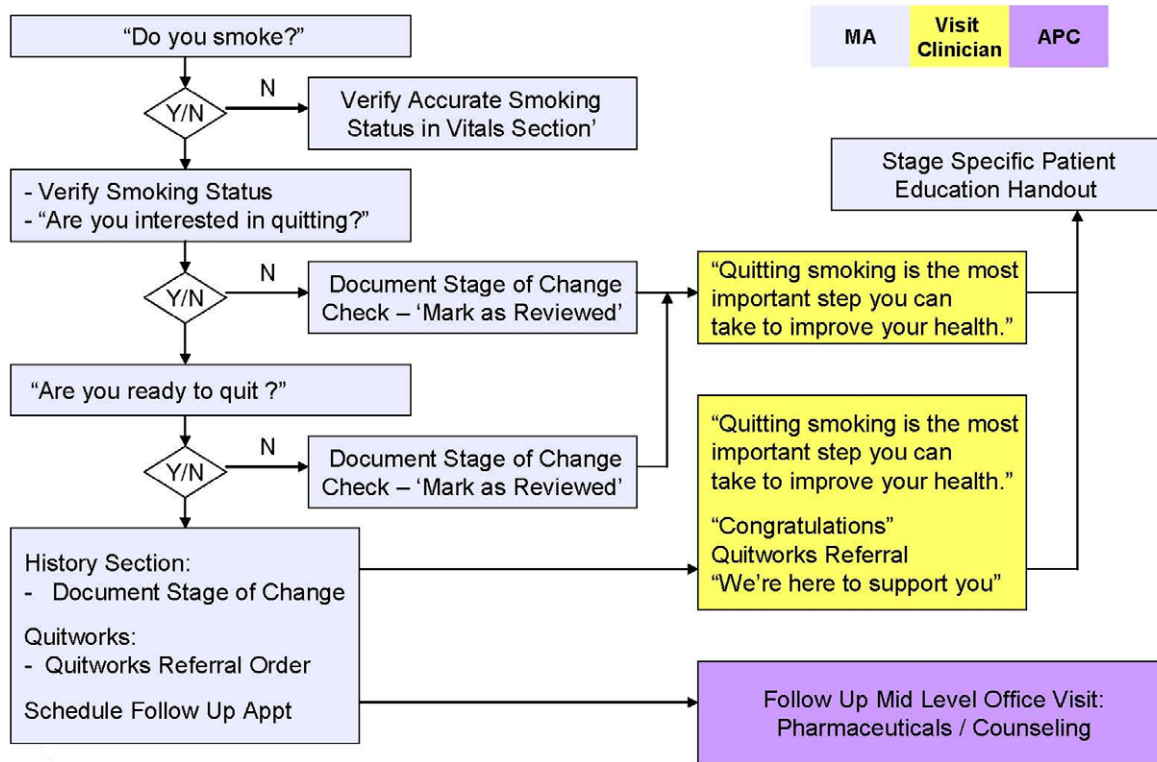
| MA | Visit Clinician | APC |
|---|---|---|

"Do you smoke?"

Y/N

N

Verify Accurate Smoking Status in Vitals Section'

- Verify Smoking Status
- "Are you interested in quitting?"

Y/N

N

Document Stage of Change Check – 'Mark as Reviewed'

"Quitting smoking is the most important step you can take to improve your health."

Stage Specific Patient Education Handout

"Are you ready to quit ?"

Y/N

N

Document Stage of Change Check – 'Mark as Reviewed'

"Quitting smoking is the most important step you can take to improve your health."

"Congratulations"
Quitworks Referral
"We're here to support you"

History Section:
- Document Stage of Change

Quitworks:
- Quitworks Referral Order

Schedule Follow Up Appt

Follow Up Mid Level Office Visit: Pharmaceuticals / Counseling